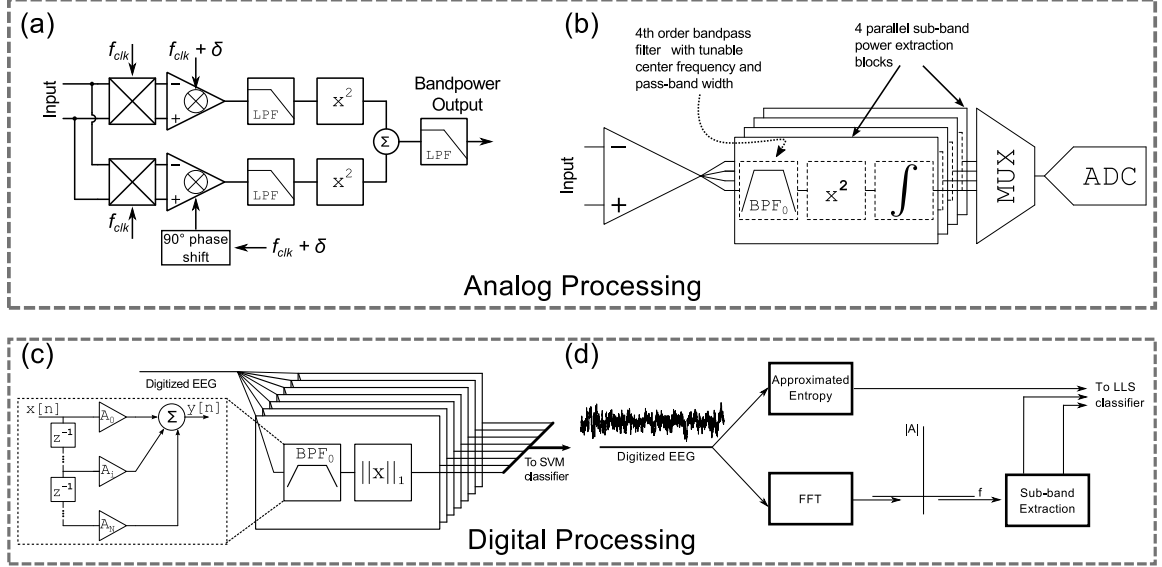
(a)

Input

$f_{clk}$

$f_{clk} + \delta$

−

+

LPF

$x^2$

$\Sigma$

Bandpower Output

LPF

−

+

LPF

$x^2$

$f_{clk}$

90° phase shift

$f_{clk} + \delta$

(b)

4th order bandpass filter with tunable center frequency and pass-band width

4 parallel sub-band power extraction blocks

Input

−

+

$BPF_0$

$x^2$

$\int$

MUX

ADC

Analog Processing

(c)

Digitized EEG

x[n]

$A_0$

$\Sigma$

y[n]

$z^{-1}$

$A_i$

$z^{-1}$

$A_N$

$BPF_0$

$||x||_1$

To SVM classifier

(d)

Digitized EEG

Approximated Entropy

To LLS classifier

|A|

FFT

f

Sub-band Extraction

Digital Processing